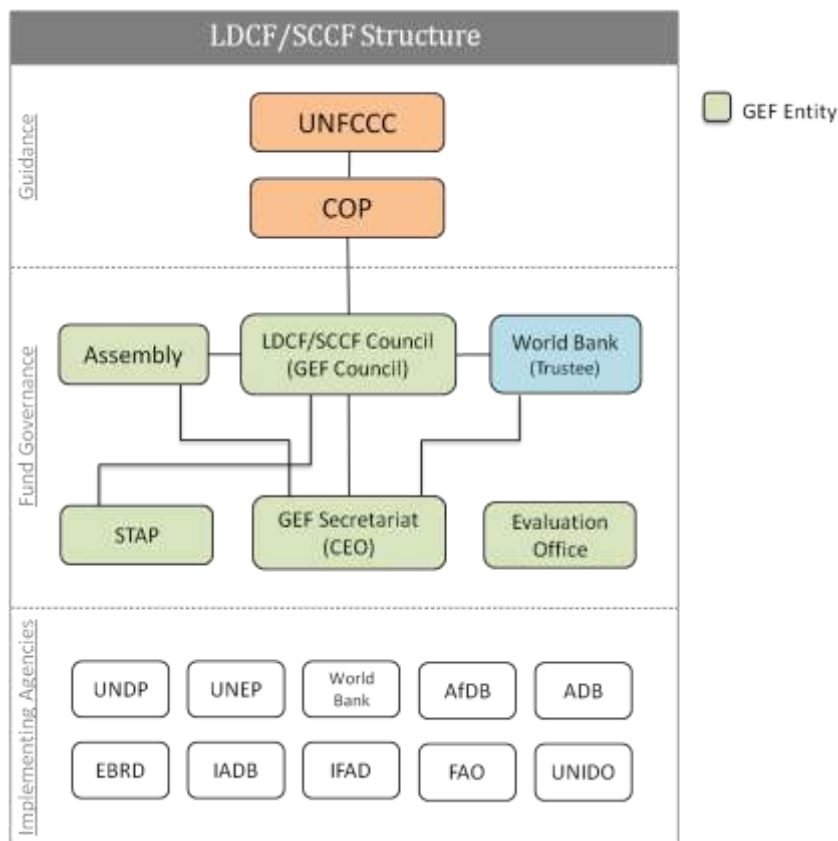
LDCF/SCCF Structure

GEF Entity

Guidance

UNFCCC

COP

Fund Governance

Assembly

LDCF/SCCF Council (GEF Council)

World Bank (Trustee)

STAP

GEF Secretariat (CEO)

Evaluation Office

Implementing Agencies

UNDP

UNEP

World Bank

AfDB

ADB

EBRD

IADB

IFAD

FAO

UNIDO